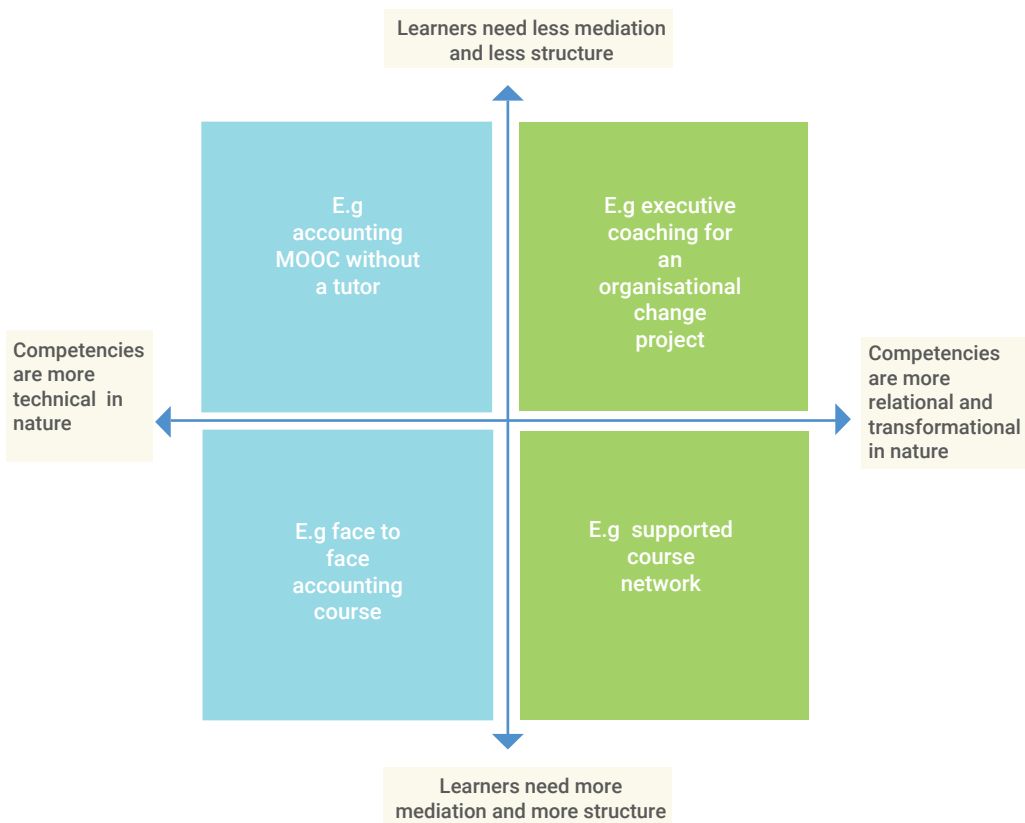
Learners need less mediation and less structure

E.g accounting MOOC without a tutor

E.g executive coaching for an organisational change project

Competencies are more technical in nature

Competencies are more relational and transformational in nature

E.g face to face accounting course

E.g supported course network

Learners need more mediation and more structure